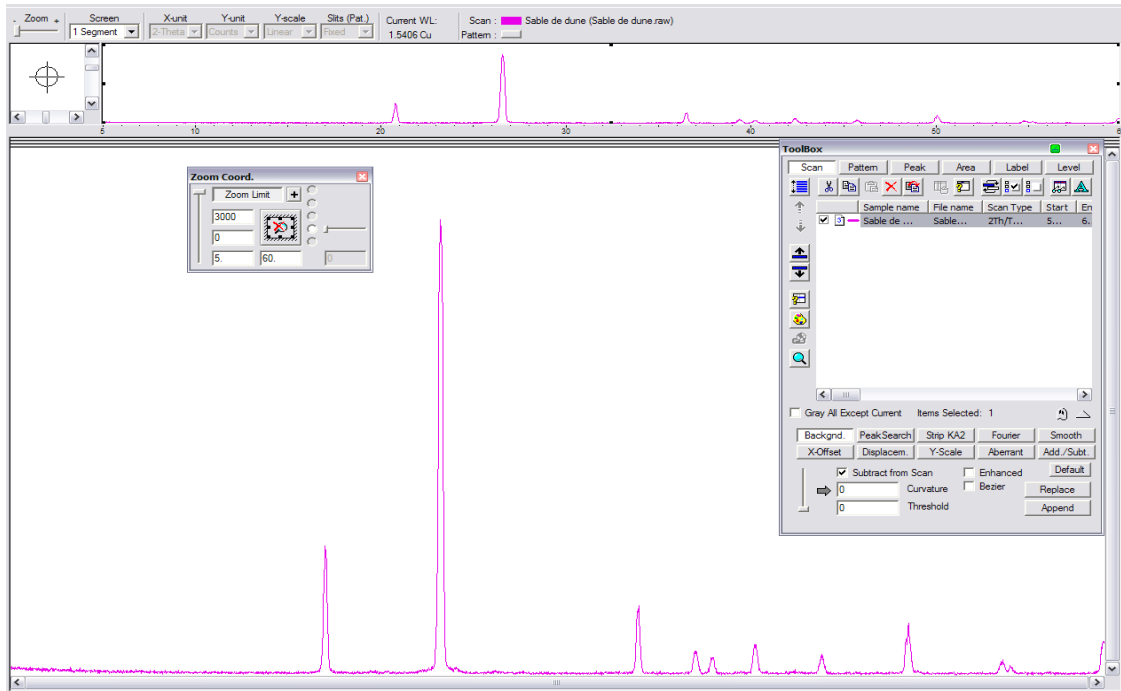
- Zoom +
Screen
1 Segment
X-unit
2-Theta
Y-unit
Counts
Y-scale
Linear
Slits (Pat.)
Fixed
Current WL:
1.5406 Cu
Scan : Sable de dune (Sable de dune.raw)
Pattern :

5 10 20 30 40 50 6

Zoom Coord.
Zoom Limit
+
3000
0
5.
60.
0

ToolBox
Scan
Pattern
Peak
Area
Label
Level

| | | Sample name | File name | Scan Type | Start | En |
|---|---|---|---|---|---|---|
| ✓ | | Sable de ... | Sable... | 2Th/T... | 5... | 6... |

Gray All Except Current
Items Selected: 1

Backgnd.
PeakSearch
Strip KA2
Fourier
Smooth
X-Offset
Displacem.
Y-Scale
Aberrant
Add./Subt.
Subtract from Scan
Enhanced
Default
Bezier
0
Curvature
Replace
0
Threshold
Append